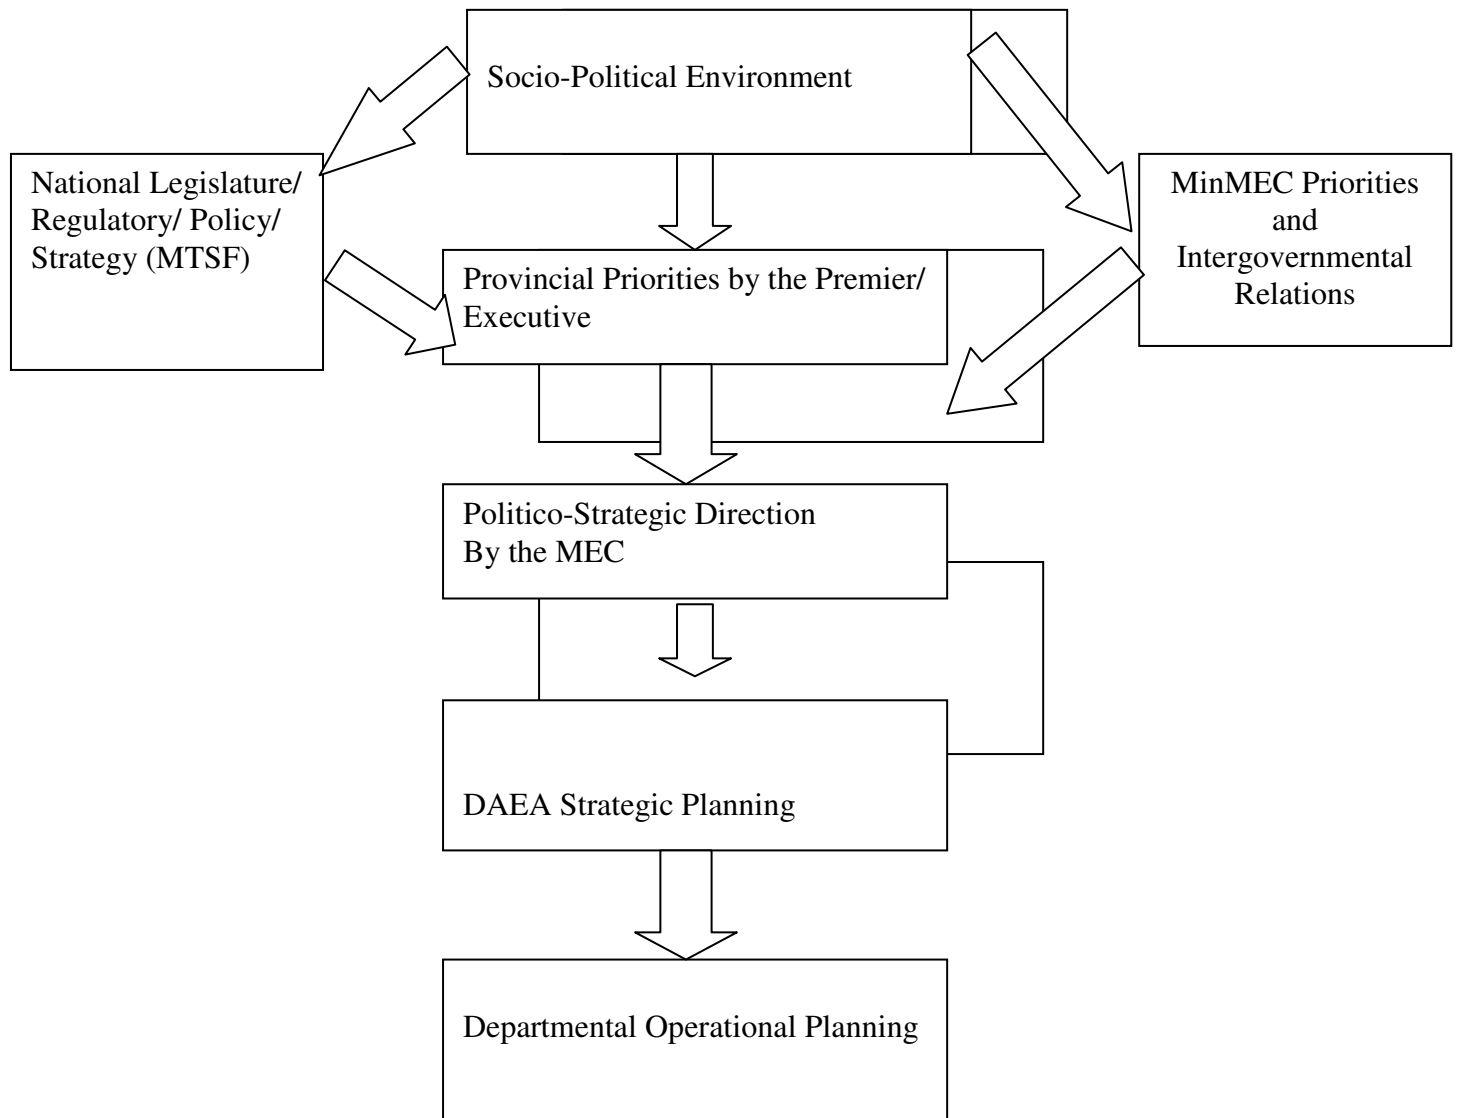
Socio-Political Environment

National Legislature/ Regulatory/ Policy/ Strategy (MTSF)

MinMEC Priorities and Intergovernmental Relations

Provincial Priorities by the Premier/ Executive

Politico-Strategic Direction By the MEC

DAEA Strategic Planning

Departmental Operational Planning